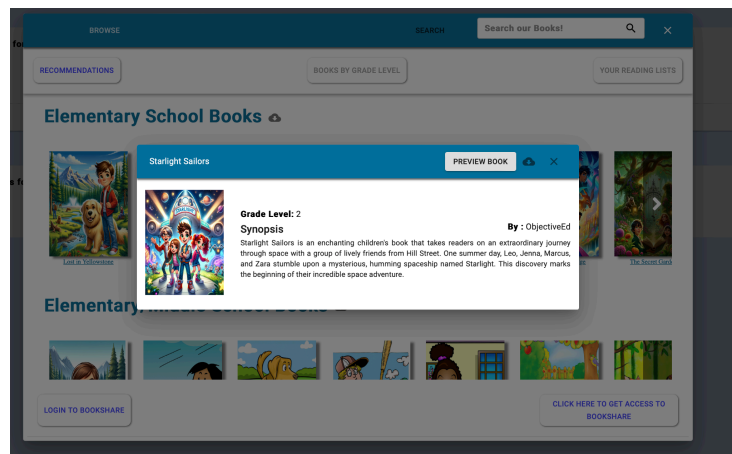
BROWSE

SEARCH

Search our Books!

RECOMMENDATIONS

BOOKS BY GRADE LEVEL

YOUR READING LISTS

Elementary School Books

Lost in Yellowstone

The Secret Garden

Starlight Sailors

PREVIEW BOOK

Grade Level: 2

Synopsis

By : ObjectiveEd

Starlight Sailors is an enchanting children's book that takes readers on an extraordinary journey through space with a group of lively friends from Hill Street. One summer day, Leo, Jenna, Marcus, and Zara stumble upon a mysterious, humming spaceship named Starlight. This discovery marks the beginning of their incredible space adventure.

Elementary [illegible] School Books

LOGIN TO BOOKSHARE

CLICK HERE TO GET ACCESS TO BOOKSHARE